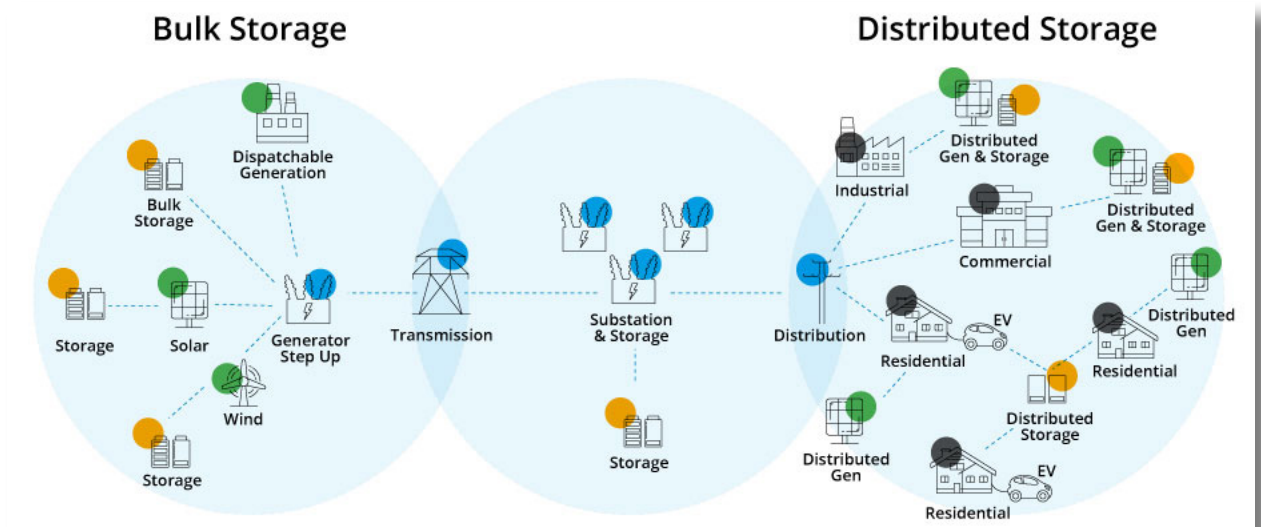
Bulk Storage

Distributed Storage

Dispatchable Generation

Bulk Storage

Storage

Solar

Generator Step Up

Wind

Storage

Transmission

Substation & Storage

Storage

Distribution

Industrial

Distributed Gen & Storage

Distributed Gen & Storage

Commercial

Residential

EV

Distributed Gen

Residential

Distributed Storage

Distributed Gen

Residential

EV